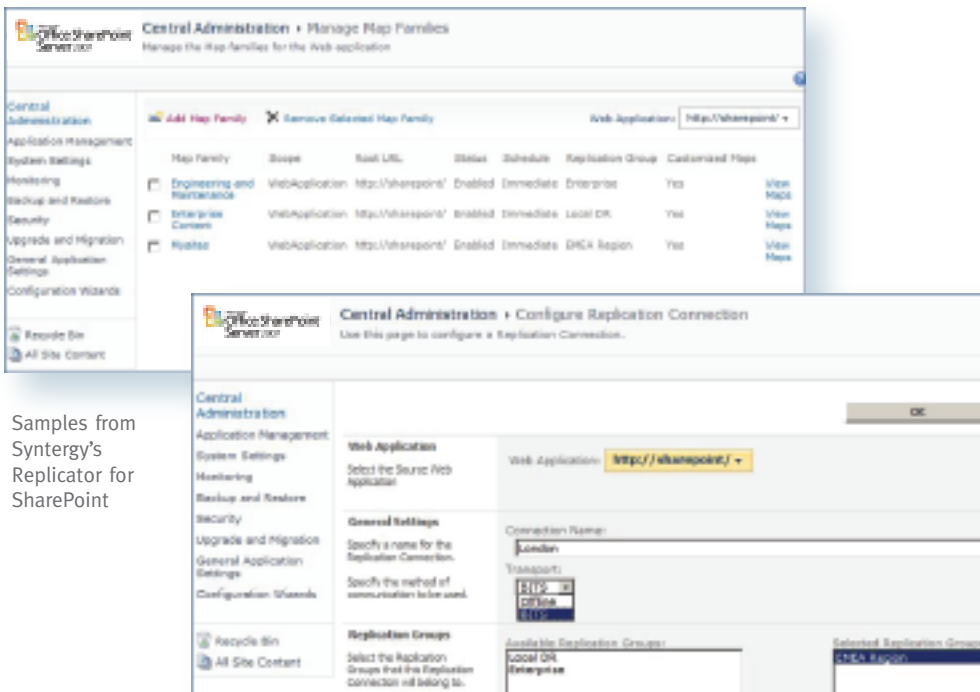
Office SharePoint Server 2007

Central Administration › Manage Map Families

Manage the Map Families for the Web application

Central Administration

Application Management

System Settings

Monitoring

Backup and Restore

Security

Upgrade and Migration

General Application Settings

Configuration Wizards

Recycle Bin

All Site Content

Add Map Family

Remove Selected Map Family

Web Application: http://sharepoint/

| Map Family | Scope | Root URL | Status | Schedule | Replication Group | Customized Maps | |
|---|---|---|---|---|---|---|---|
| Engineering and Maintenance | WebApplication | http://sharepoint/ | Enabled | Immediate | Enterprise | Yes | View Maps |
| Enterprise Content | WebApplication | http://sharepoint/ | Enabled | Immediate | Local DR | Yes | View Maps |
| Rivalso | WebApplication | http://sharepoint/ | Enabled | Immediate | EMEA Region | Yes | View Maps |

Office SharePoint Server 2007

Central Administration › Configure Replication Connection

Use this page to configure a Replication Connection.

Central Administration

Application Management

System Settings

Monitoring

Backup and Restore

Security

Upgrade and Migration

General Application Settings

Configuration Wizards

Recycle Bin

All Site Content

OK

Web Application

Select the Source Web Application

Web Application: http://sharepoint/

General Settings

Specify a name for the Replication Connection.

Specify the method of communication to be used.

Connection Name:

London

Transport:

BITS

Offline

BITS

Replication Groups

Select the Replication Groups that this Replication connection will belong to.

Available Replication Groups:

Local DR

Enterprise

Selected Replication Groups

EMEA Region

Samples from Syntergy's Replicator for SharePoint